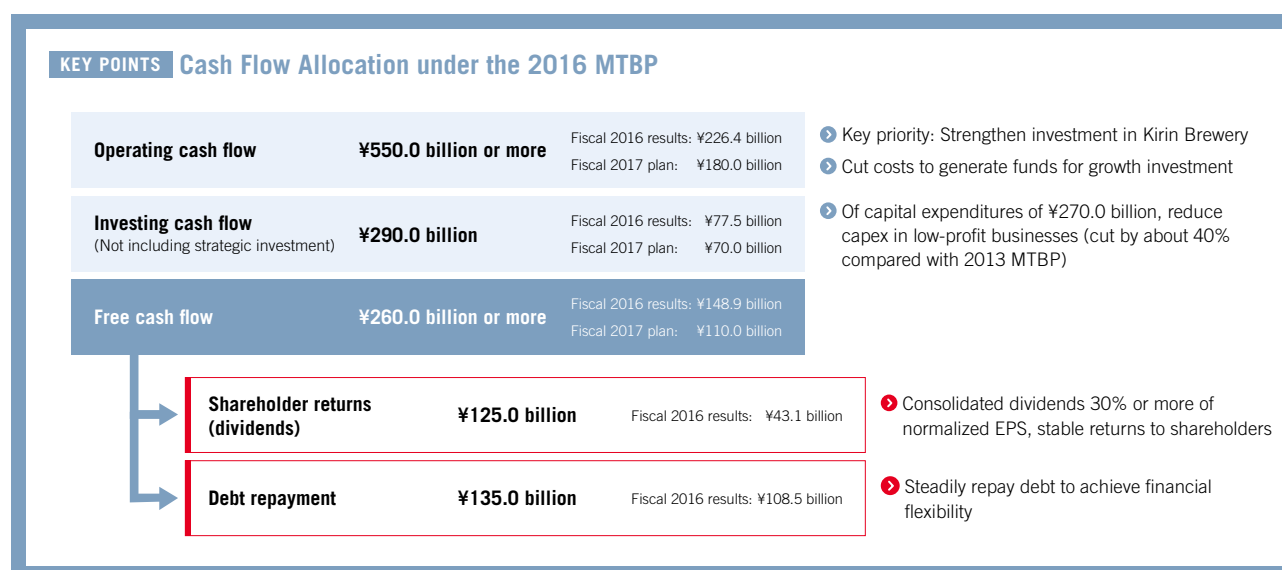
KEY POINTS Cash Flow Allocation under the 2016 MTBP

Operating cash flow ¥550.0 billion or more
Fiscal 2016 results: ¥226.4 billion
Fiscal 2017 plan: ¥180.0 billion

Key priority: Strengthen investment in Kirin Brewery
Cut costs to generate funds for growth investment

Investing cash flow (Not including strategic investment) ¥290.0 billion
Fiscal 2016 results: ¥77.5 billion
Fiscal 2017 plan: ¥70.0 billion

Of capital expenditures of ¥270.0 billion, reduce capex in low-profit businesses (cut by about 40% compared with 2013 MTBP)

Free cash flow ¥260.0 billion or more
Fiscal 2016 results: ¥148.9 billion
Fiscal 2017 plan: ¥110.0 billion

Shareholder returns (dividends) ¥125.0 billion
Fiscal 2016 results: ¥43.1 billion

Consolidated dividends 30% or more of normalized EPS, stable returns to shareholders

Debt repayment ¥135.0 billion
Fiscal 2016 results: ¥108.5 billion

Steadily repay debt to achieve financial flexibility